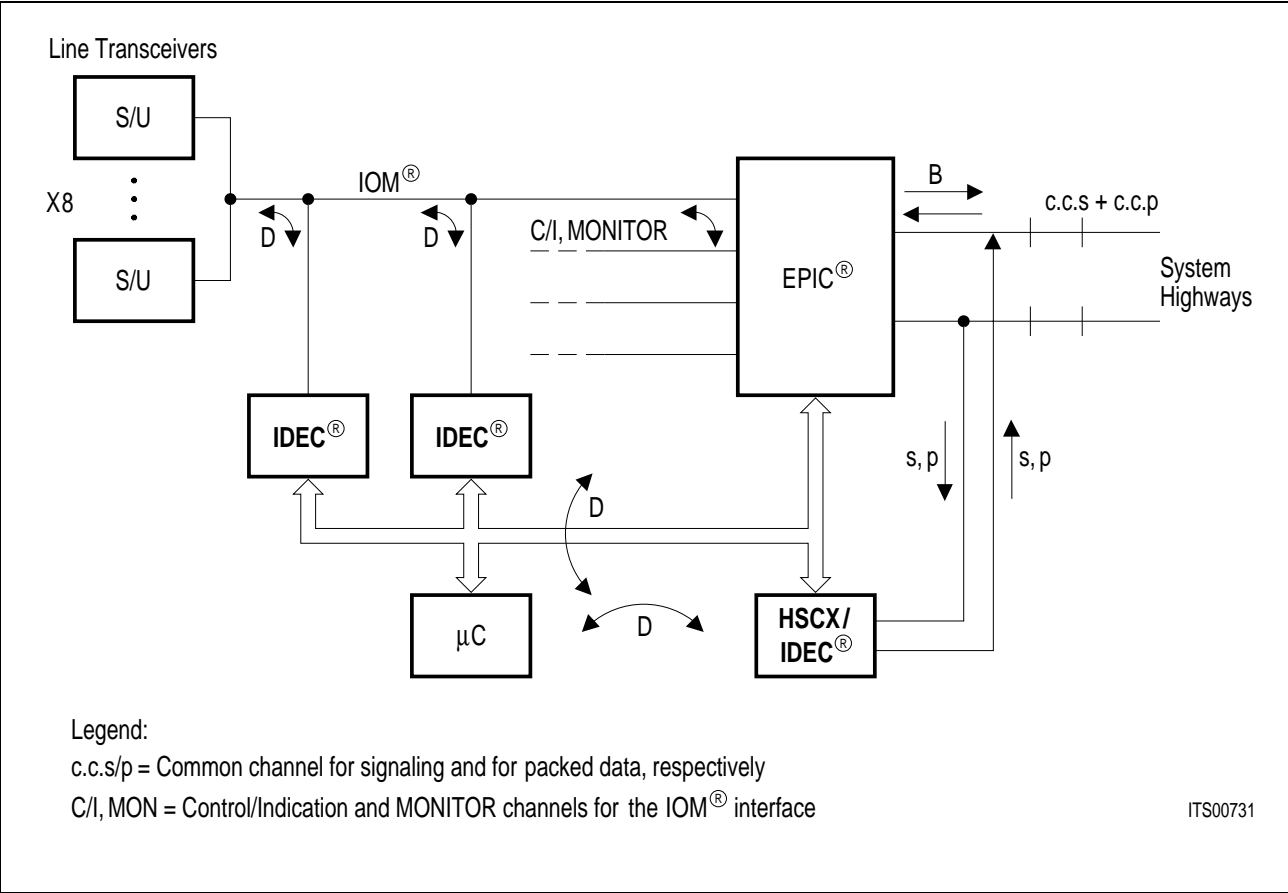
Line Transceivers

S/U

X8

S/U

IOM®

D

D

C/I, MONITOR

EPIC®

B

c.c.s + c.c.p

System Highways

IDEC®

IDEC®

s, p

s, p

D

μC

D

HSCX/ IDEC®

Legend:

c.c.s/p = Common channel for signaling and for packed data, respectively

C/I, MON = Control/Indication and MONITOR channels for the IOM® interface

ITS00731